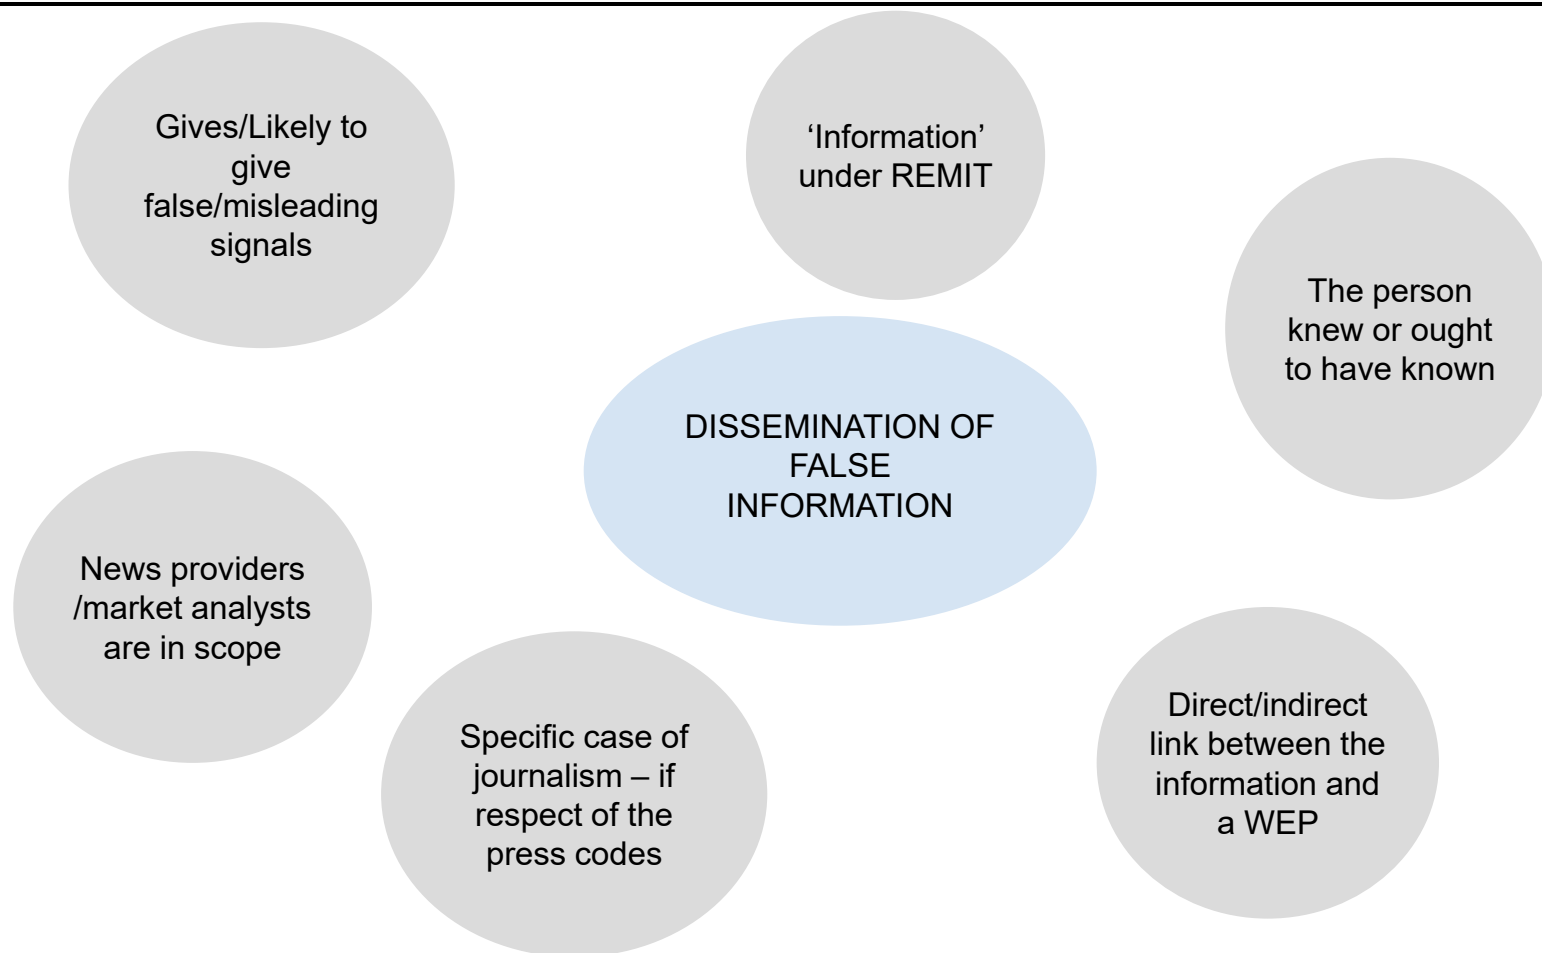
Gives/Likely to give false/misleading signals

'Information' under REMIT

The person knew or ought to have known

DISSEMINATION OF FALSE INFORMATION

News providers /market analysts are in scope

Specific case of journalism – if respect of the press codes

Direct/indirect link between the information and a WEP